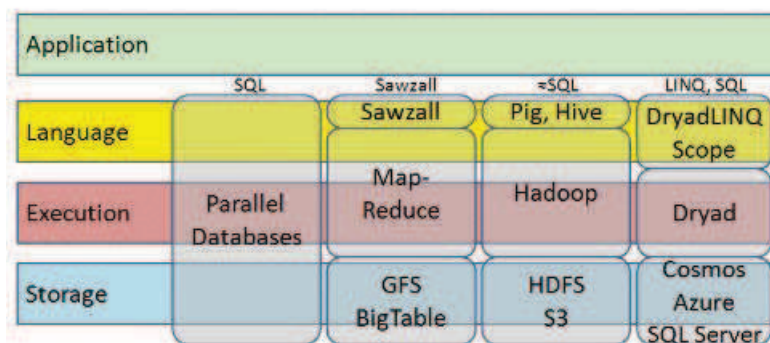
Application

SQL

Sawzall

≈SQL

LINQ, SQL

Language

Execution

Storage

Parallel Databases

Sawzall

Map-Reduce

GFS BigTable

Pig, Hive

Hadoop

HDFS S3

DryadLINQ Scope

Dryad

Cosmos Azure SQL Server